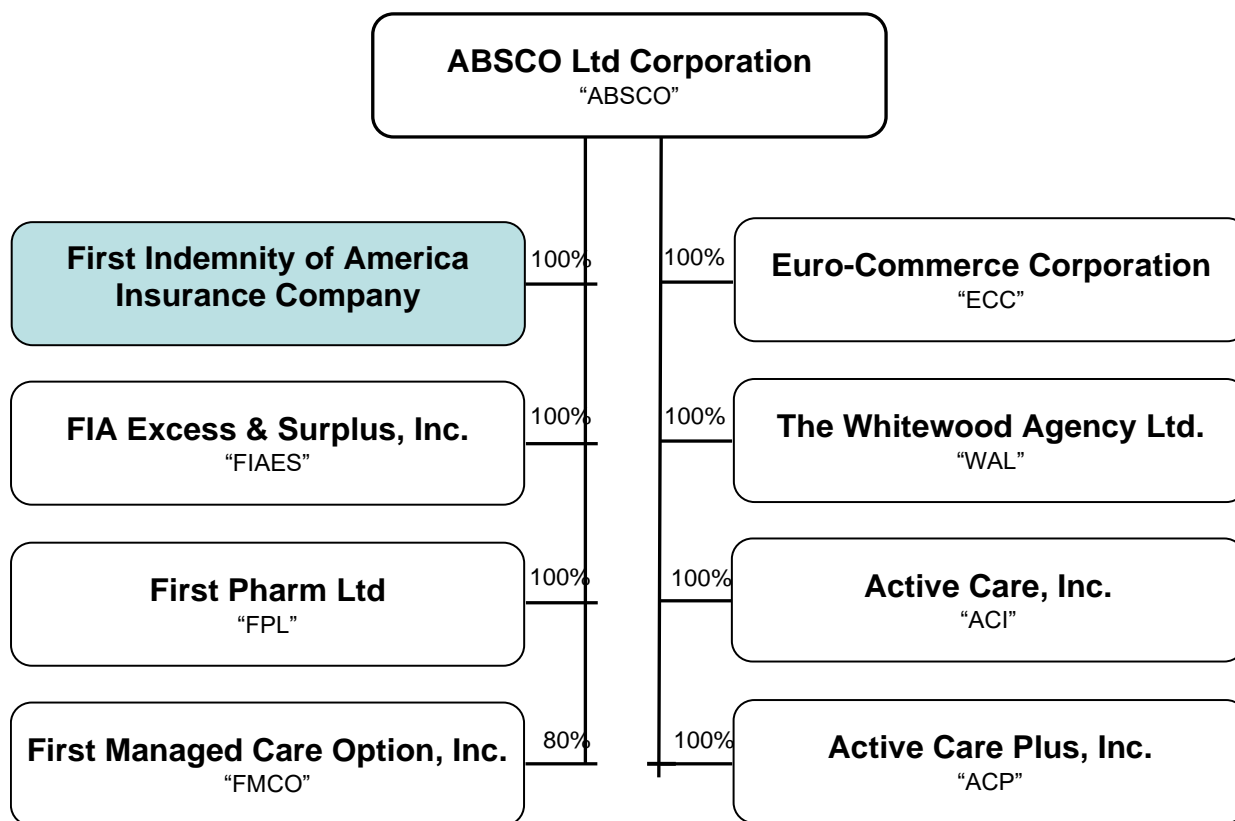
ABSCO Ltd Corporation
"ABSCO"

100%
First Indemnity of America Insurance Company

100%
Euro-Commerce Corporation
"ECC"

100%
FIA Excess & Surplus, Inc.
"FIAES"

100%
The Whitewood Agency Ltd.
"WAL"

100%
First Pharm Ltd
"FPL"

100%
Active Care, Inc.
"ACI"

80%
First Managed Care Option, Inc.
"FMCO"

100%
Active Care Plus, Inc.
"ACP"